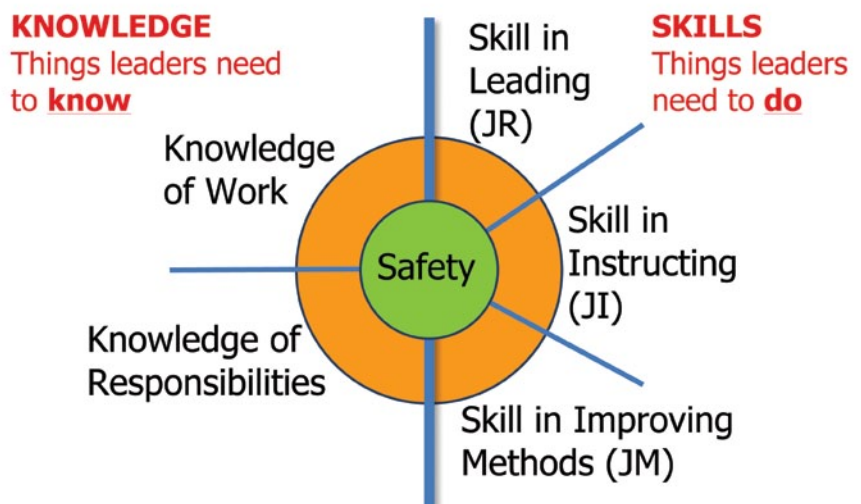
KNOWLEDGE
Things leaders need to know

Skill in Leading (JR)

SKILLS
Things leaders need to do

Knowledge of Work

Skill in Instructing (JI)

Safety

Knowledge of Responsibilities

Skill in Improving Methods (JM)